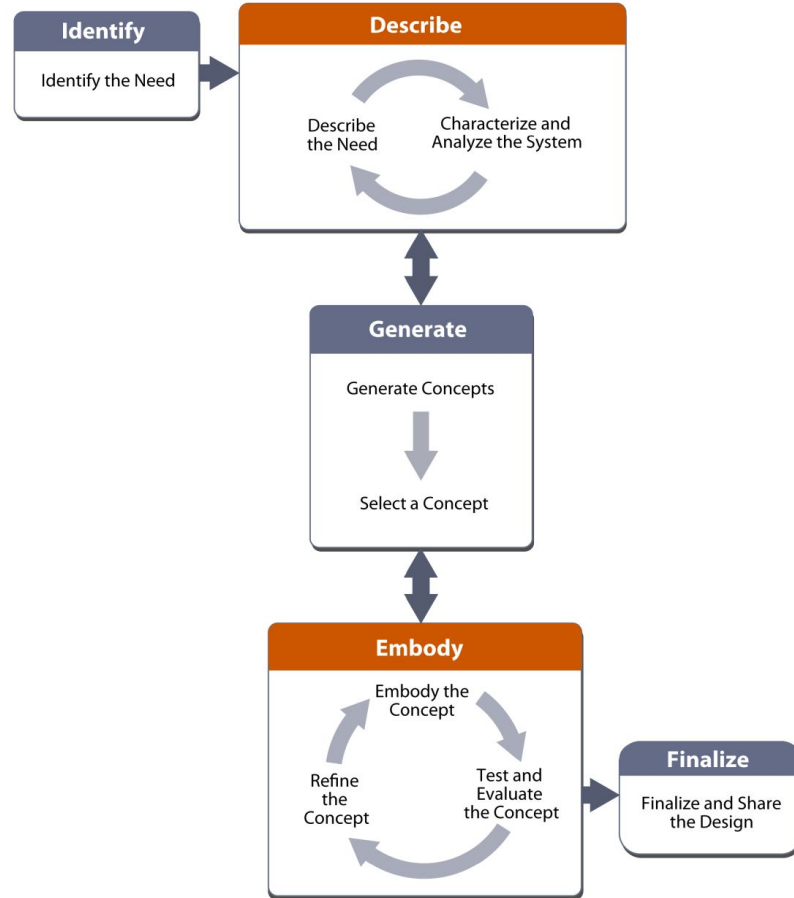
Identify

Identify the Need

Describe

Describe the Need

Characterize and Analyze the System

Generate

Generate Concepts

Select a Concept

Embody

Embody the Concept

Test and Evaluate the Concept

Refine the Concept

Finalize

Finalize and Share the Design